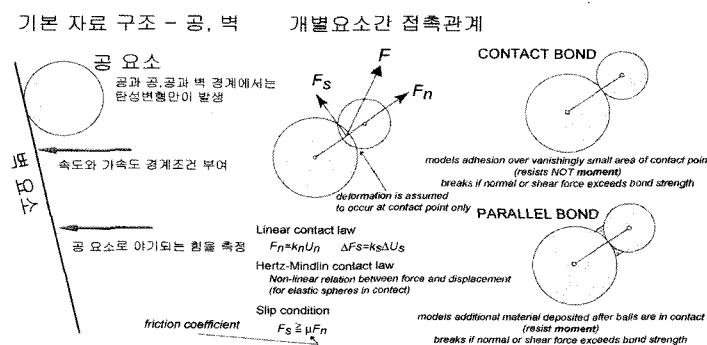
기본 자료 구조 - 공, 벽

개별요소간 접촉관계

공 요소

공과 공,공과 벽 경계에서는 탄성변형만이 발생

벽 요소

속도와 가속도 경계조건 부여

공 요소로 야기되는 힘을 측정

$F_s$

$F$

$F_n$

deformation is assumed to occur at contact point only

Linear contact law

$F_n=k_nU_n$ $\Delta F_s=k_s\Delta U_s$

Hertz-Mindlin contact law

Non-linear relation between force and displacement (for elastic spheres in contact)

Slip condition

friction coefficient

$F_s \geq \mu F_n$

CONTACT BOND

models adhesion over vanishingly small area of contact poin (resists NOT moment)

breaks if normal or shear force exceeds bond strength

PARALLEL BOND

models additional material deposited after balls are in contact (resist moment)

breaks if normal or shear force exceeds bond strength